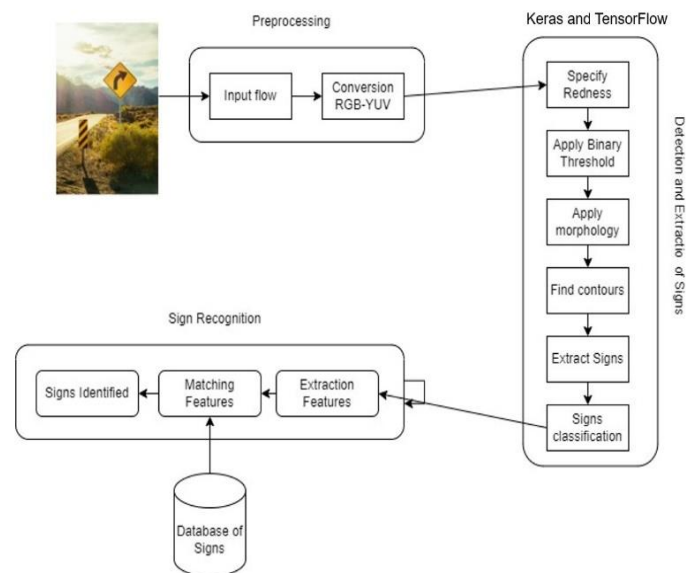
Preprocessing

Input flow

Conversion RGB-YUV

Keras and TensorFlow

Specify Redness

Apply Binary Threshold

Apply morphology

Find contours

Extract Signs

Signs classification

Detection and Extractio of Signs

Sign Recognition

Signs Identified

Matching Features

Extraction Features

Database of Signs